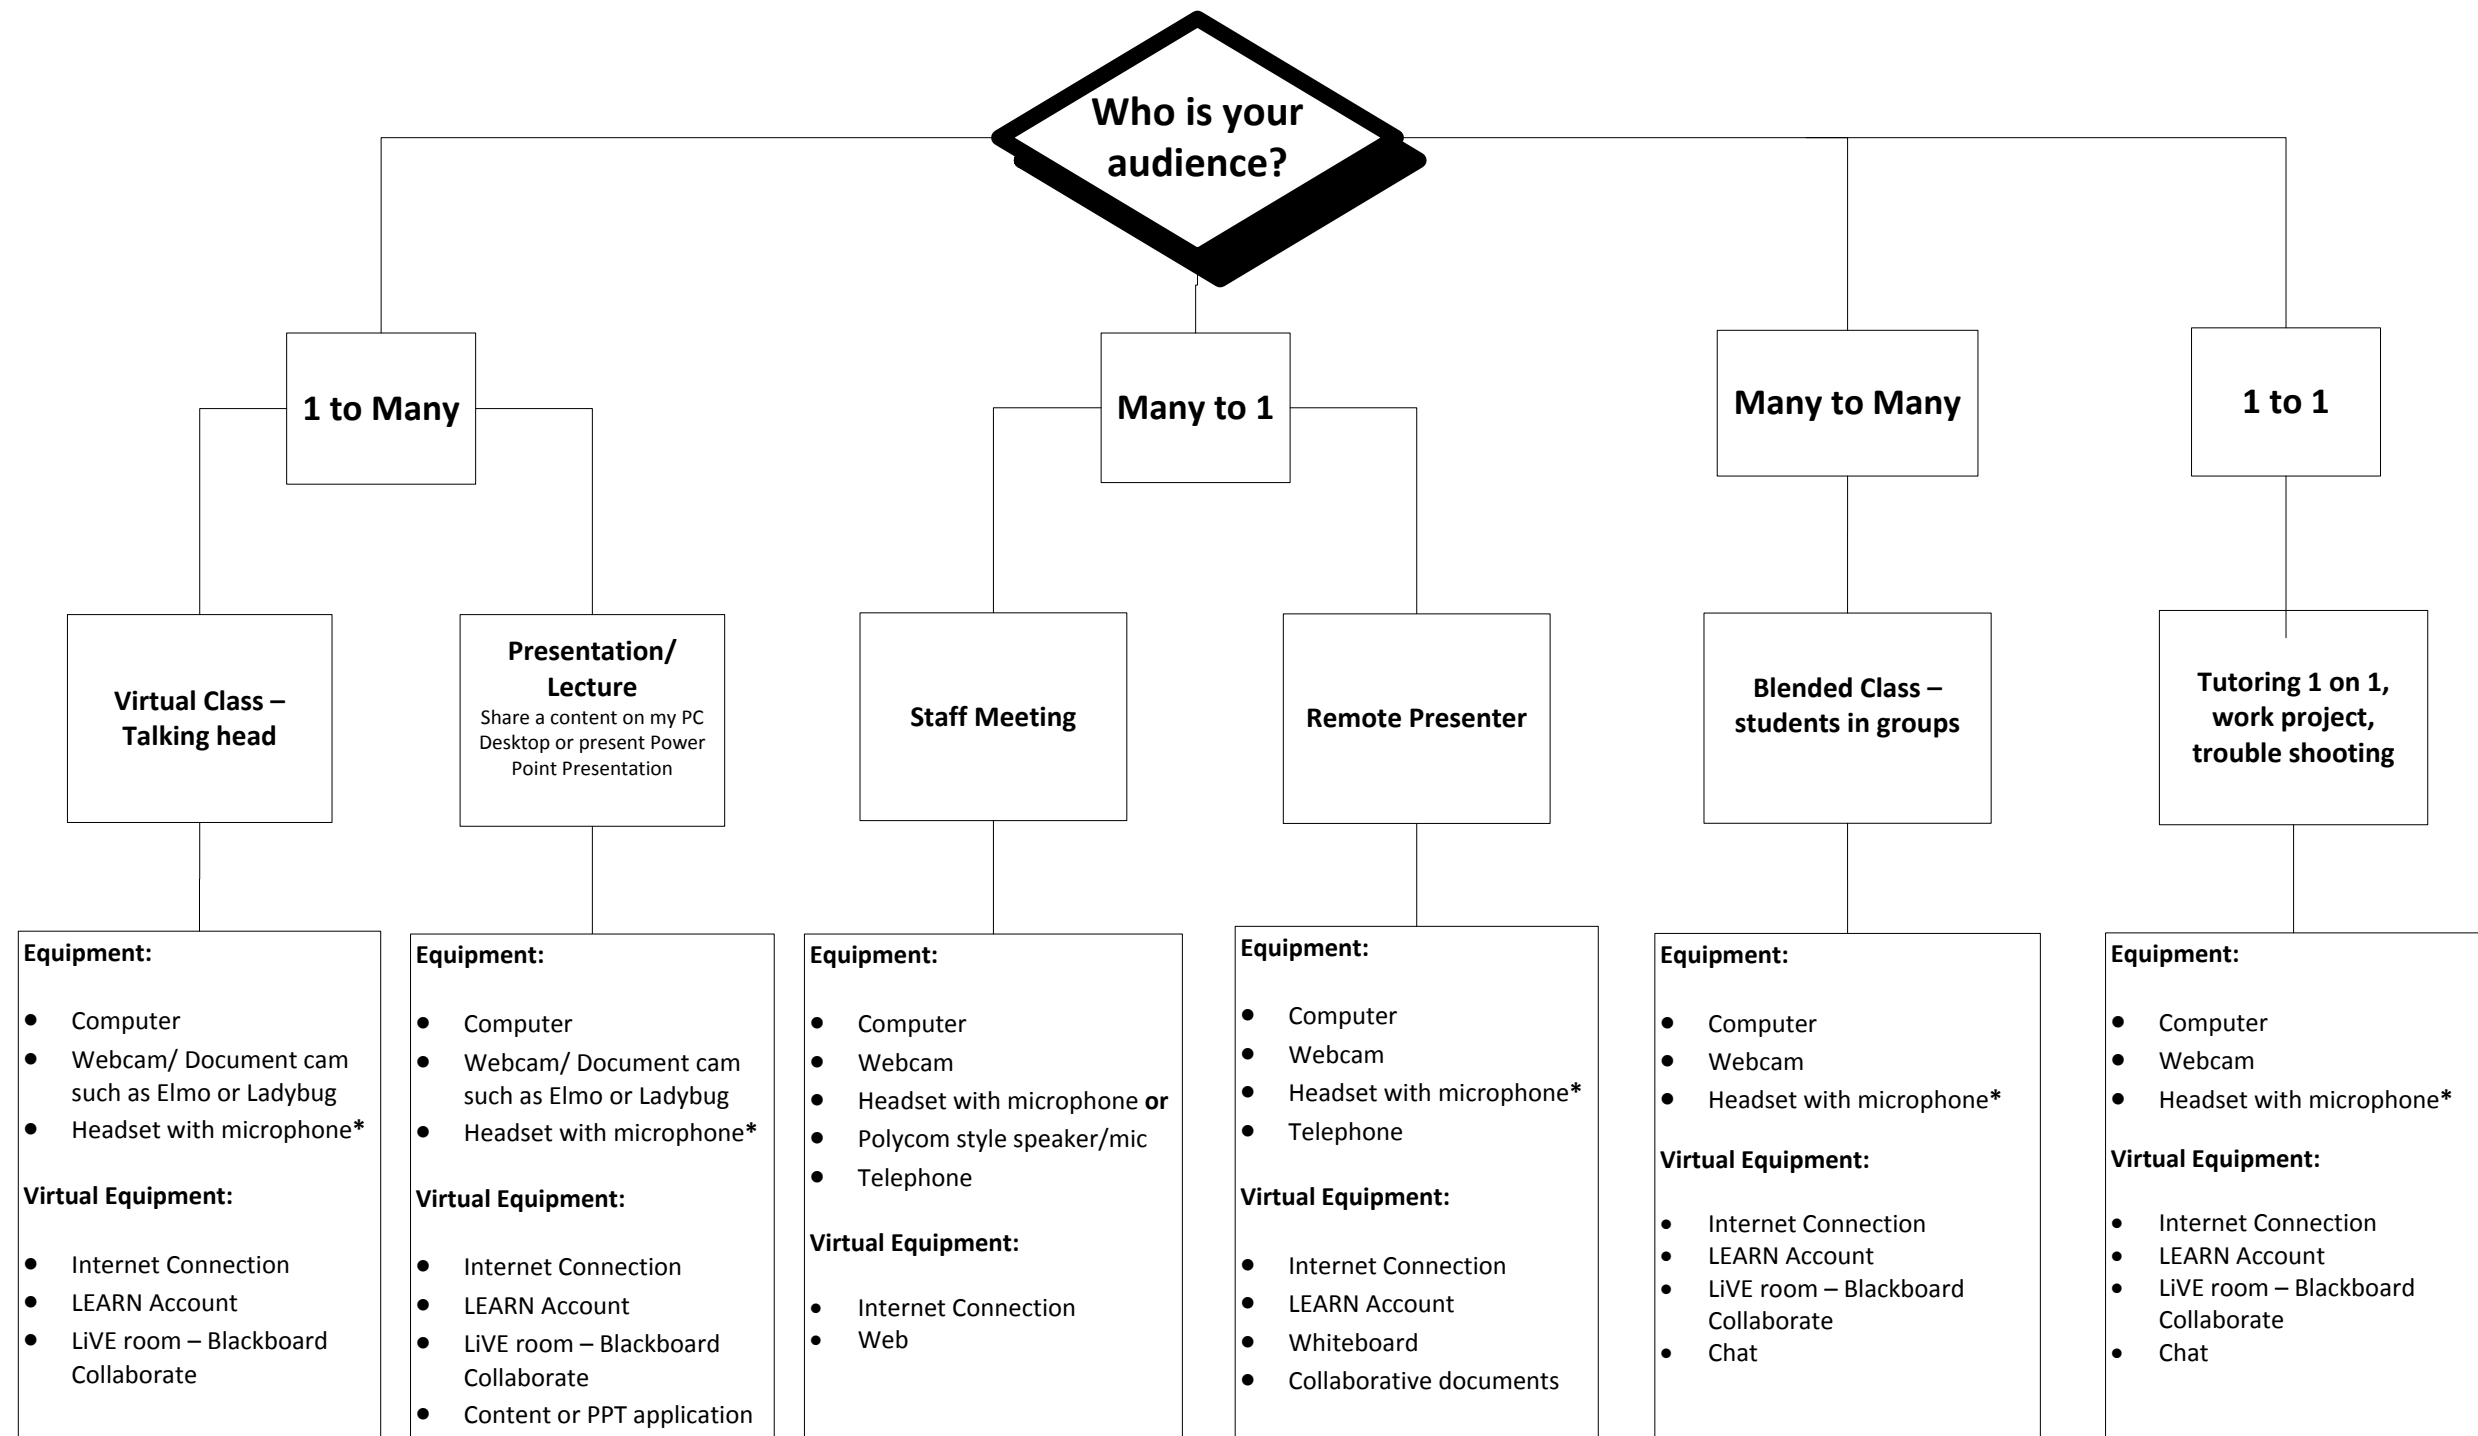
**Who is your audience?**

**1 to Many**

**Many to 1**

**Many to Many**

**1 to 1**

**Virtual Class – Talking head**

**Equipment:**

- Computer
- Webcam/ Document cam such as Elmo or Ladybug
- Headset with microphone**\***

**Virtual Equipment:**

- Internet Connection
- LEARN Account
- LiVE room – Blackboard Collaborate

**Presentation/ Lecture**
Share a content on my PC Desktop or present Power Point Presentation

**Equipment:**

- Computer
- Webcam/ Document cam such as Elmo or Ladybug
- Headset with microphone**\***

**Virtual Equipment:**

- Internet Connection
- LEARN Account
- LiVE room – Blackboard Collaborate
- Content or PPT application

**Staff Meeting**

**Equipment:**

- Computer
- Webcam
- Headset with microphone **or**
- Polycom style speaker/mic
- Telephone

**Virtual Equipment:**

- Internet Connection
- Web

**Remote Presenter**

**Equipment:**

- Computer
- Webcam
- Headset with microphone**\***
- Telephone

**Virtual Equipment:**

- Internet Connection
- LEARN Account
- Whiteboard
- Collaborative documents

**Blended Class – students in groups**

**Equipment:**

- Computer
- Webcam
- Headset with microphone**\***

**Virtual Equipment:**

- Internet Connection
- LEARN Account
- LiVE room – Blackboard Collaborate
- Chat

**Tutoring 1 on 1, work project, trouble shooting**

**Equipment:**

- Computer
- Webcam
- Headset with microphone**\***

**Virtual Equipment:**

- Internet Connection
- LEARN Account
- LiVE room – Blackboard Collaborate
- Chat